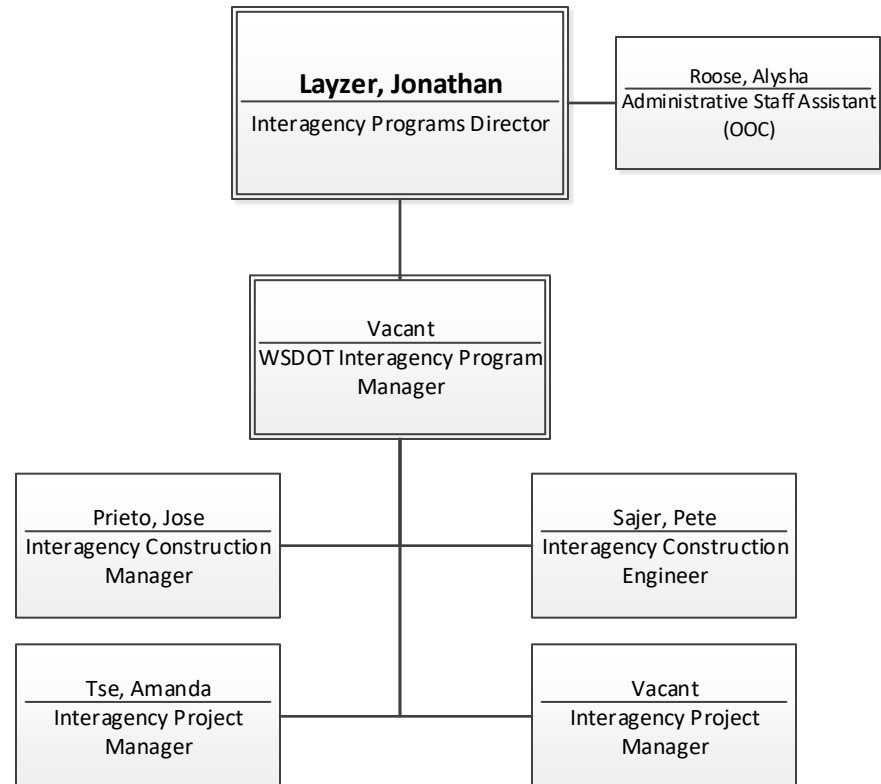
Layzer, Jonathan
Interagency Programs Director

Roose, Alysha
Administrative Staff Assistant (OOC)

Vacant
WSDOT Interagency Program Manager

Prieto, Jose
Interagency Construction Manager

Sajer, Pete
Interagency Construction Engineer

Tse, Amanda
Interagency Project Manager

Vacant
Interagency Project Manager